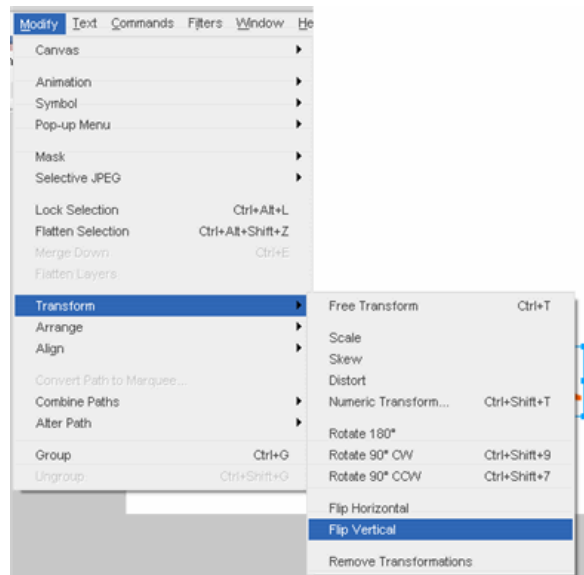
Modify Text Commands Filters Window He

Canvas
Animation
Symbol
Pop-up Menu
Mask
Selective JPEG
Lock Selection Ctrl+Alt+L
Flatten Selection Ctrl+Alt+Shift+Z
Merge Down Ctrl+E
Flatten Layers
Transform
Arrange
Align
Convert Path to Marquee...
Combine Paths
Alter Path
Group Ctrl+G
Ungroup Ctrl+Shift+G

Free Transform Ctrl+T
Scale
Skew
Distort
Numeric Transform... Ctrl+Shift+T
Rotate 180°
Rotate 90° CW Ctrl+Shift+9
Rotate 90° CCW Ctrl+Shift+7
Flip Horizontal
Flip Vertical
Remove Transformations